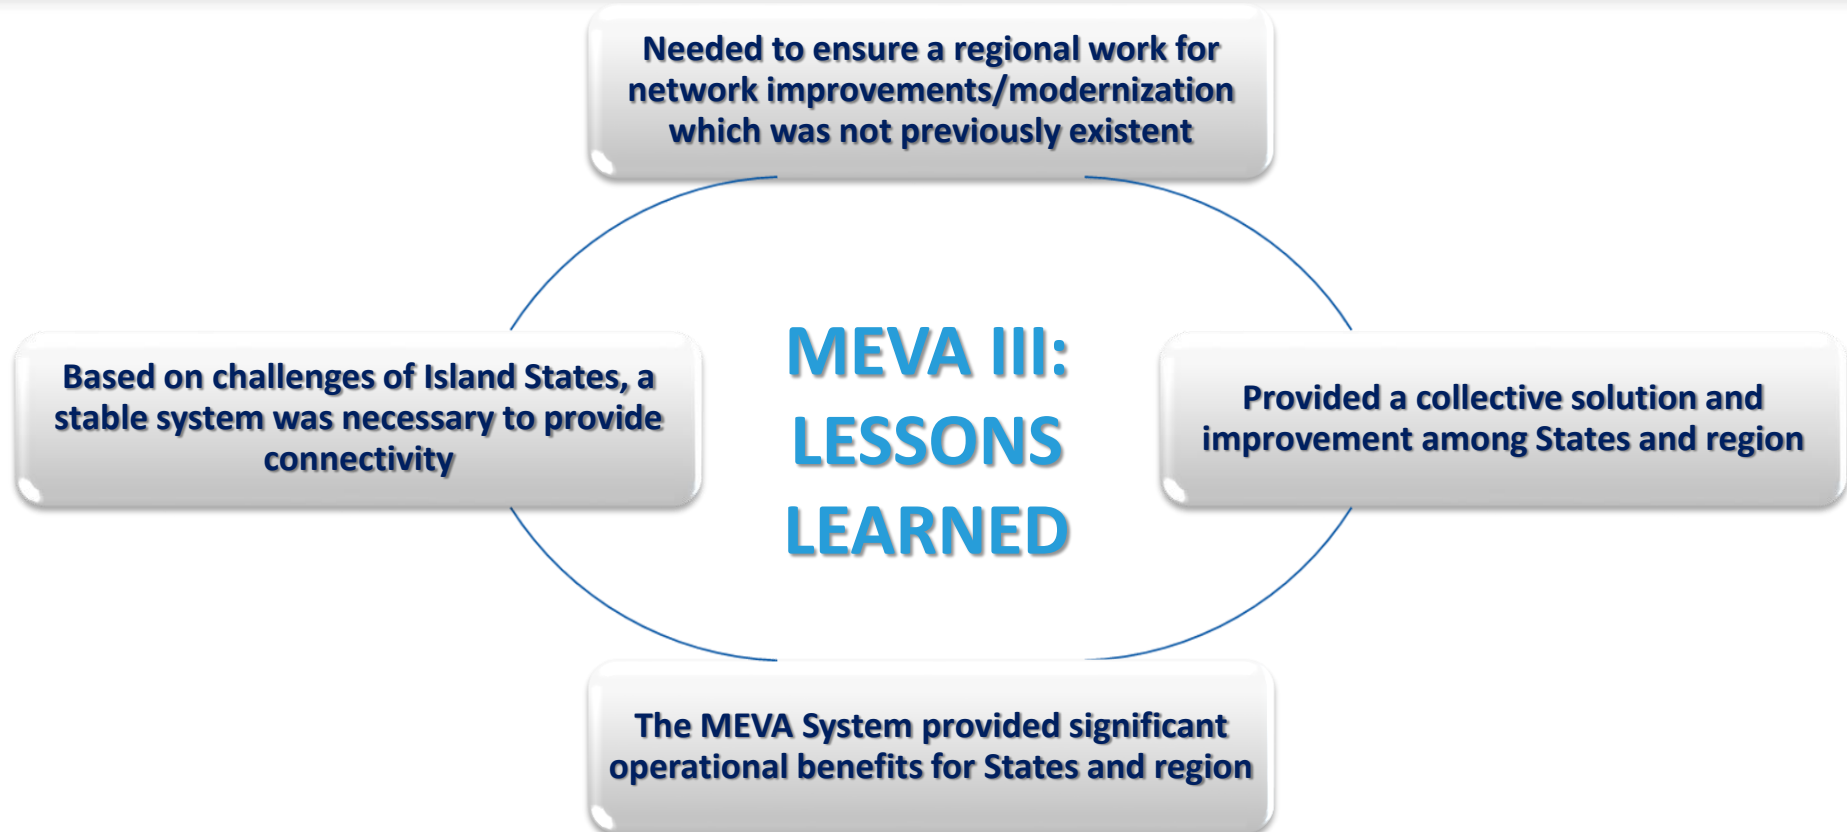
Needed to ensure a regional work for network improvements/modernization which was not previously existent

Based on challenges of Island States, a stable system was necessary to provide connectivity

MEVA III: LESSONS LEARNED

Provided a collective solution and improvement among States and region

The MEVA System provided significant operational benefits for States and region